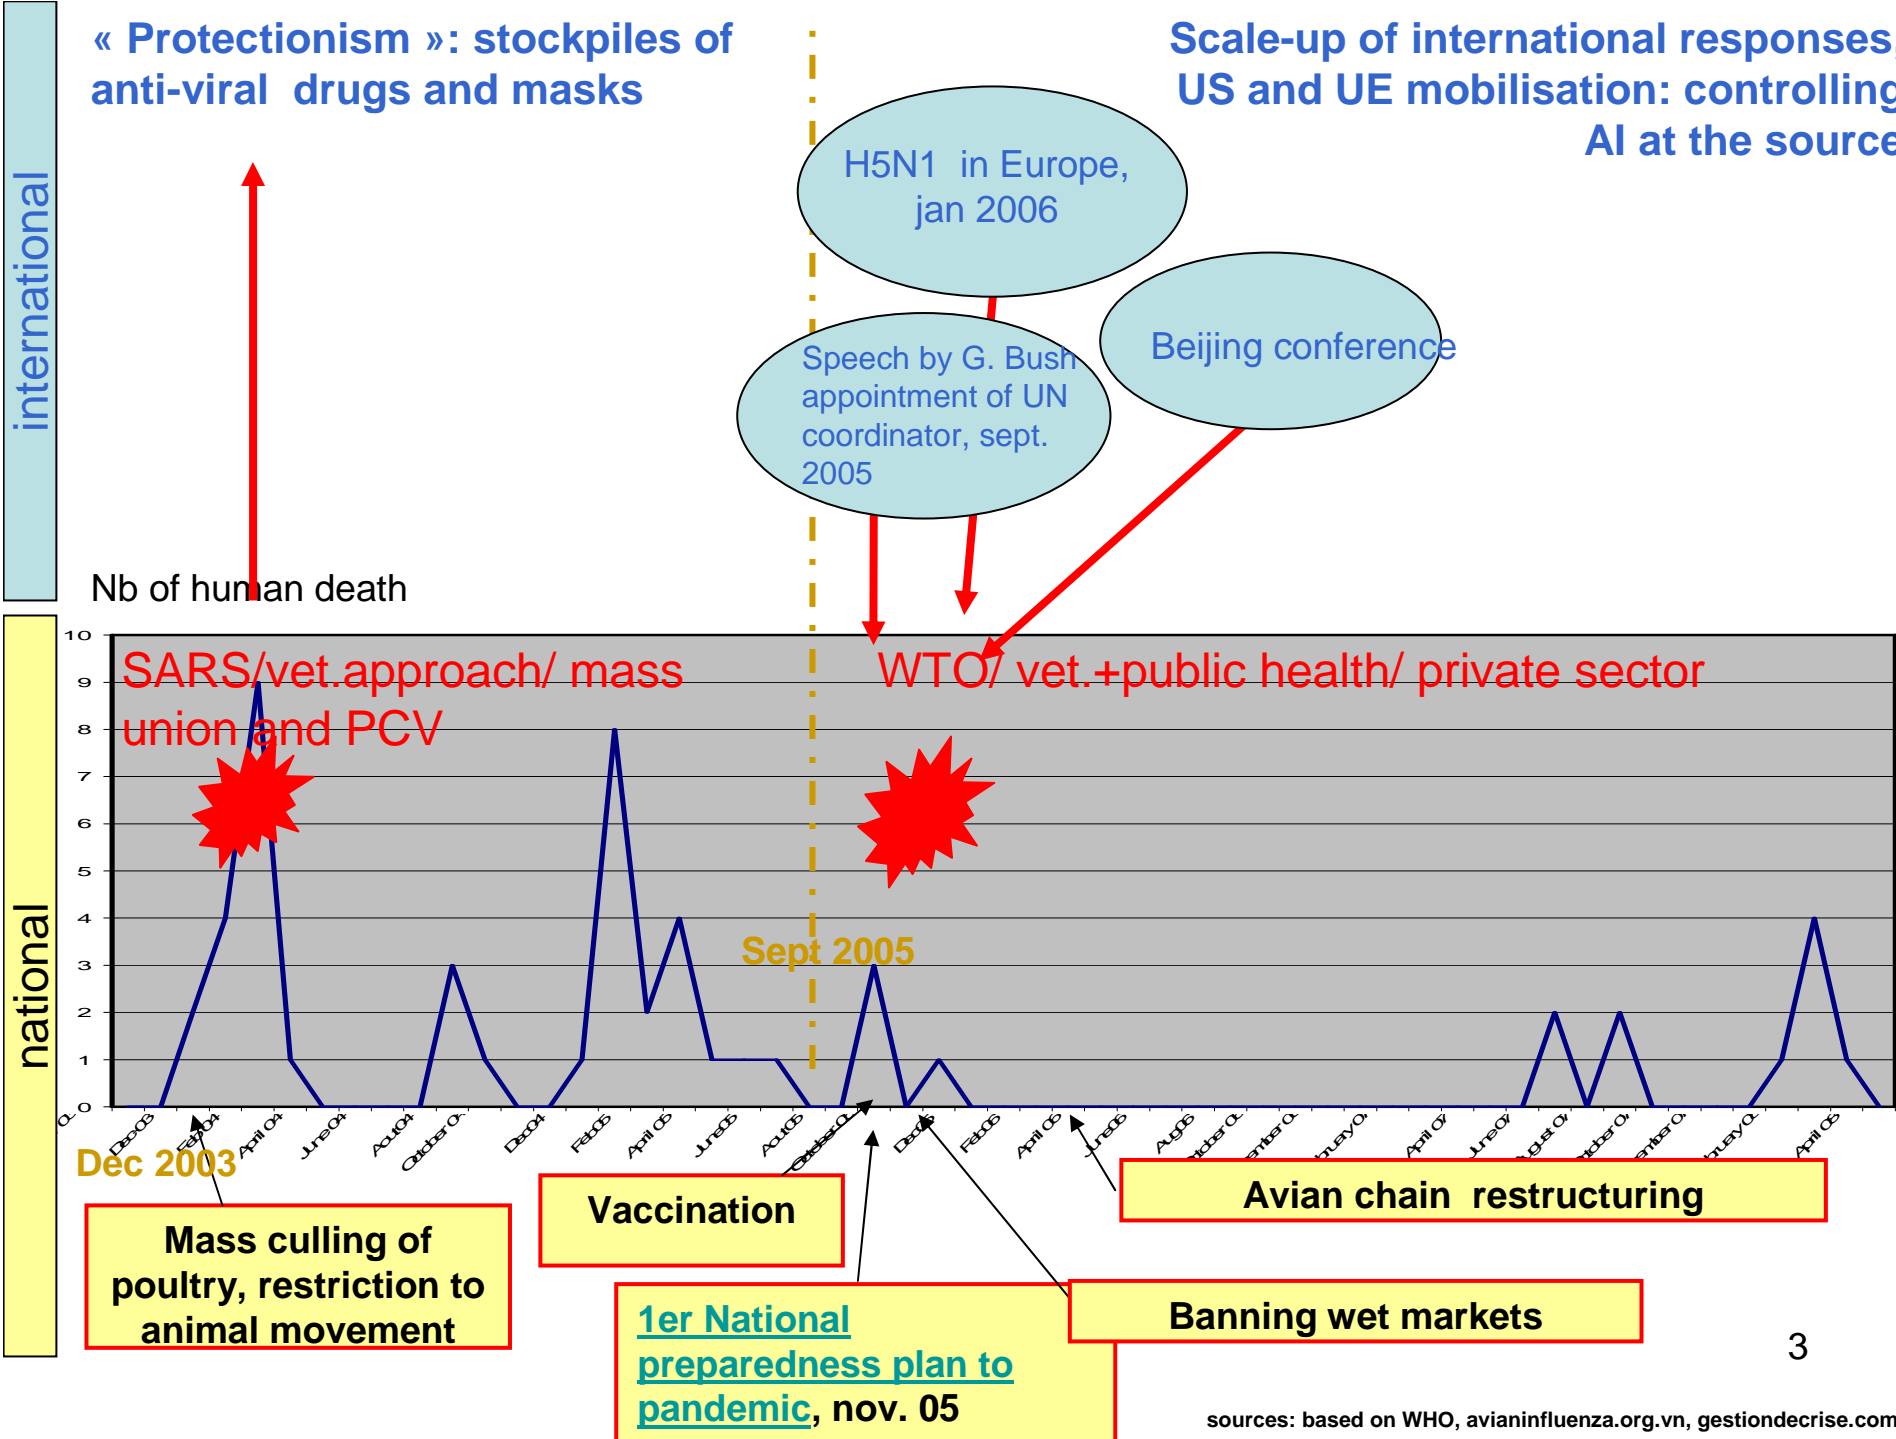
international

« Protectionism »: stockpiles of anti-viral drugs and masks

Scale-up of international responses, US and UE mobilisation: controlling AI at the source

H5N1 in Europe, jan 2006

Speech by G. Bush appointment of UN coordinator, sept. 2005

Beijing conference

Nb of human death

national

10
9
8
7
6
5
4
3
2
1
0

SARS/vet.approach/ mass union and PCV

WTO/ vet.+public health/ private sector

Sept 2005

Dec03 Feb04 April 04 June04 Aout04 October0 Dec04 Feb05 April 05 June05 Aout05 October0 Dec05 Feb06 April 06 June06 Aug06 October0 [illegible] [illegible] April 07 June07 August0 October0 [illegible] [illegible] April 08

Dec 2003

Mass culling of poultry, restriction to animal movement

Vaccination

1er National preparedness plan to pandemic, nov. 05

Avian chain restructuring

Banning wet markets

3

sources: based on WHO, avianinfluenza.org.vn, gestiondecrise.com